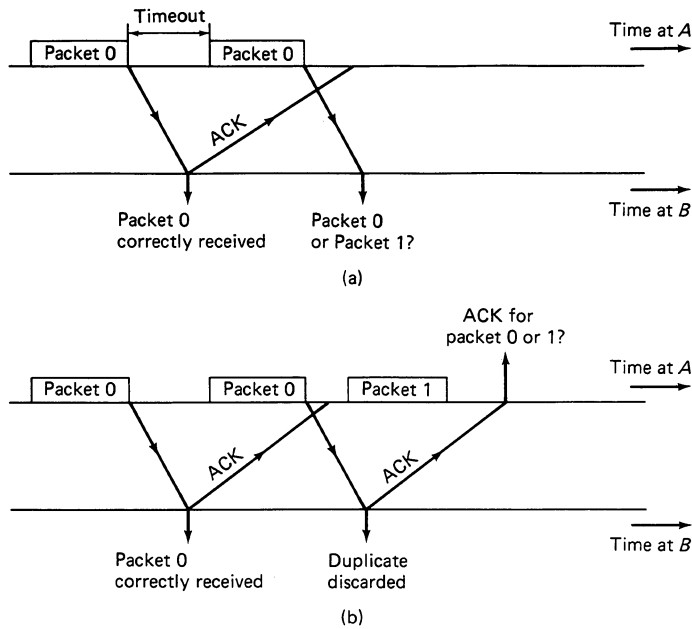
Timeout

Packet 0

Packet 0

Time at $A$

ACK

Time at $B$

Packet 0 correctly received

Packet 0 or Packet 1?

(a)

ACK for packet 0 or 1?

Packet 0

Packet 0

Packet 1

Time at $A$

ACK

ACK

Time at $B$

Packet 0 correctly received

Duplicate discarded

(b)